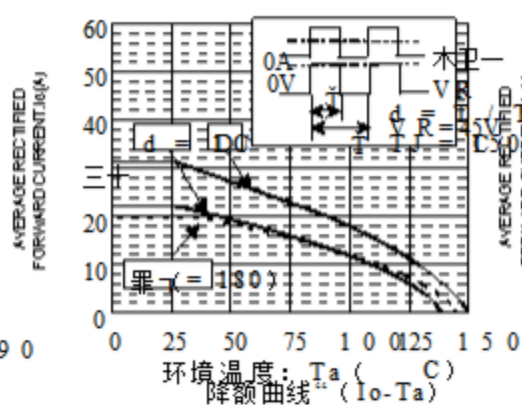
AVERAGE RECTIFIED FORWARD CURRENT Io(A)

60
50
40
三十
20
10
0

0A
0V
木卫一
V R
d =
V R = 5V
d = DC
罪 ( = 180)

0 25 50 75 1 0 0 125 1 5 0

9 0

环境温度： Ta ( C)
降额曲线 (Io-Ta)

AVERAGE RECTIFIED